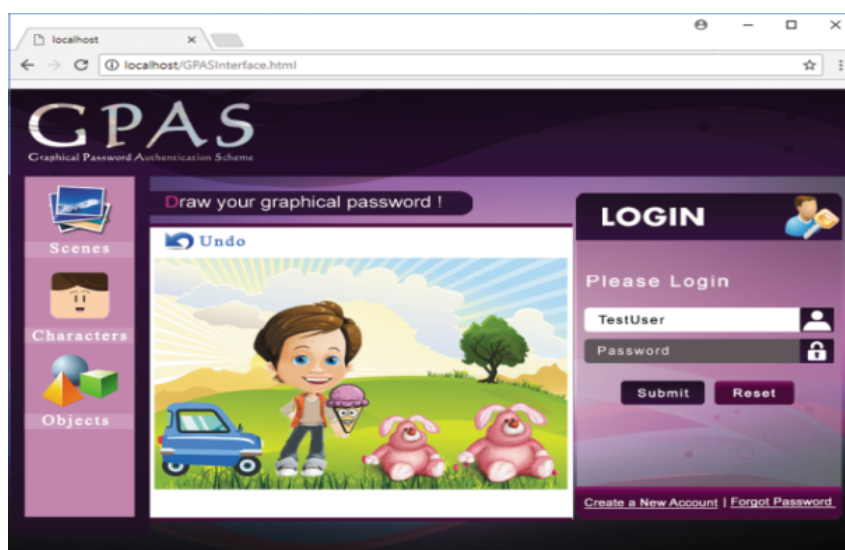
localhost ×

localhost/GPASInterface.html

GPAS
Graphical Password Authentication Scheme

Scenes

Characters

Objects

Draw your graphical password !

Undo

LOGIN

Please Login

TestUser

Password

Submit Reset

Create a New Account | Forgot Password